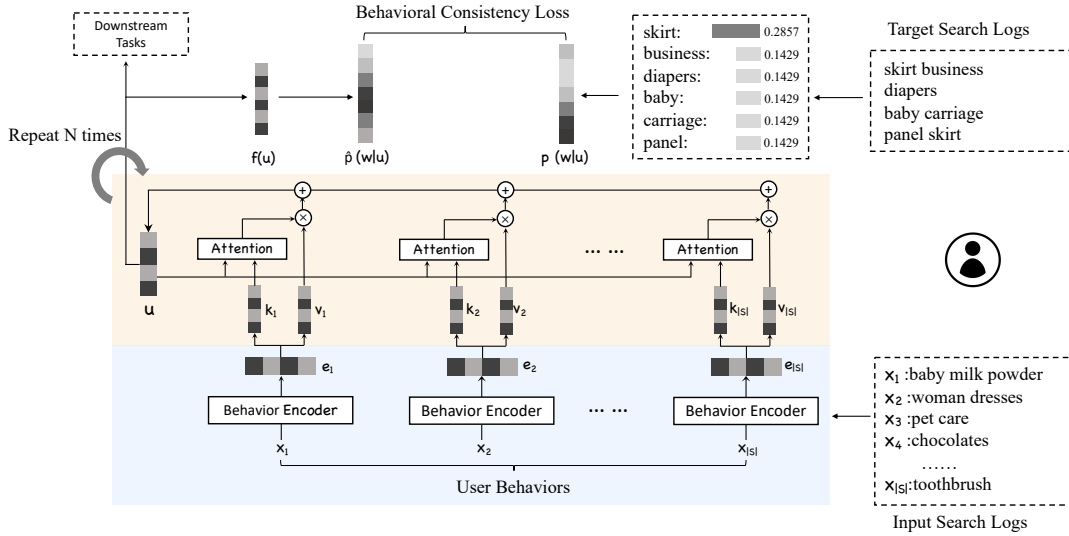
Downstream Tasks

Behavioral Consistency Loss

| skirt: | 0.2857 |
|---|---|
| business: | 0.1429 |
| diapers: | 0.1429 |
| baby: | 0.1429 |
| carriage: | 0.1429 |
| panel: | 0.1429 |

Target Search Logs

skirt business
diapers
baby carriage
panel skirt

Repeat N times

$f(u)$ $\hat{p}(w|u)$ $p(w|u)$

Attention Attention … … Attention

$u$ $k_1$ $v_1$ $k_2$ $v_2$ $k_{|S|}$ $v_{|S|}$

$e_1$ $e_2$ $e_{|S|}$

Behavior Encoder Behavior Encoder … … Behavior Encoder

$x_1$ $x_2$ $x_{|S|}$

User Behaviors

$x_1$ :baby milk powder
$x_2$ :woman dresses
$x_3$ :pet care
$x_4$ :chocolates
……
$x_{|S|}$:toothbrush

Input Search Logs